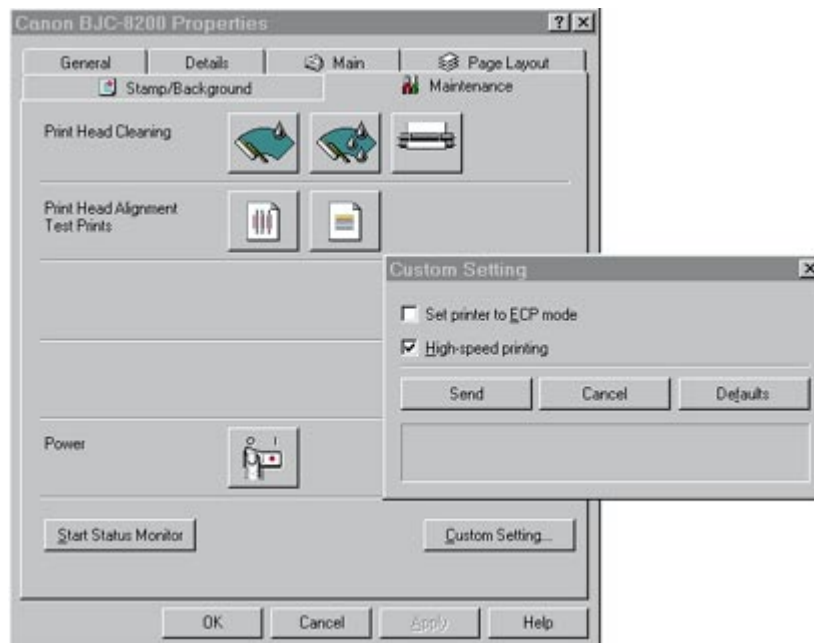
Canon BJC-8200 Properties

?

×

General

Details

Main

Page Layout

Stamp/Background

Maintenance

Print Head Cleaning

Print Head Alignment
Test Prints

Power

Start Status Monitor

Custom Setting...

OK

Cancel

Apply

Help

Custom Setting

×

Set printer to ECP mode

High-speed printing

Send

Cancel

Defaults